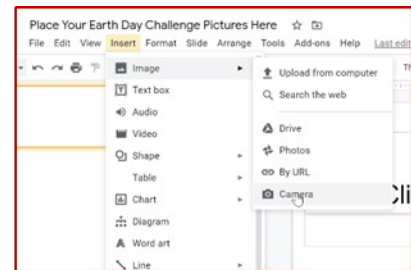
Place Your Earth Day Challenge Pictures Here

File Edit View Insert Format Slide Arrange Tools Add-ons Help Last edit

Image
Text box
Audio
Video
Shape
Table
Chart
Diagram
Word art
Line

Upload from computer
Search the web
Drive
Photos
By URL
Camera

Cli